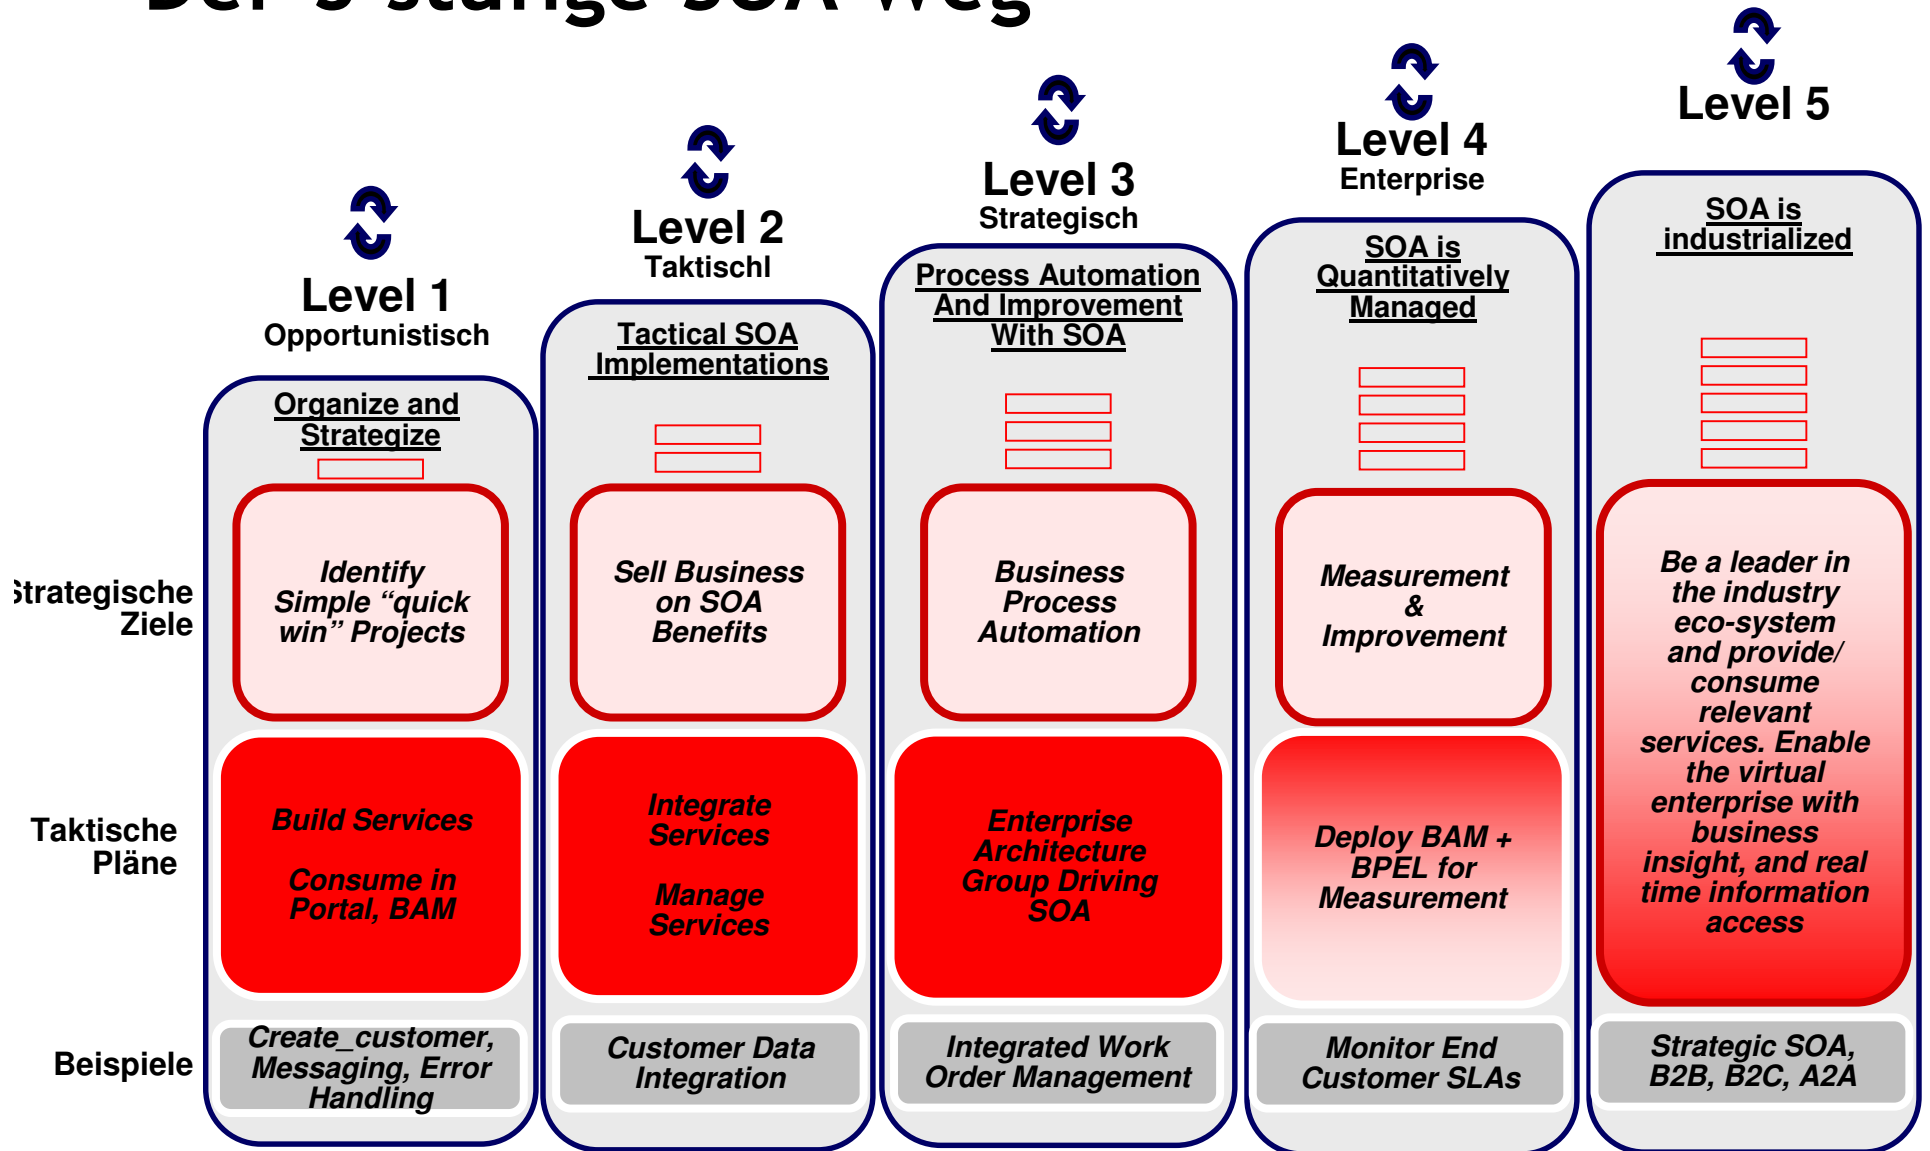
Level 1
Opportunistisch

Organize and Strategize

Identify Simple “quick win” Projects

Build Services

Consume in Portal, BAM

Create_customer, Messaging, Error Handling

Level 2
Taktischl

Tactical SOA Implementations

Sell Business on SOA Benefits

Integrate Services

Manage Services

Customer Data Integration

Level 3
Strategisch

Process Automation And Improvement With SOA

Business Process Automation

Enterprise Architecture Group Driving SOA

Integrated Work Order Management

Level 4
Enterprise

SOA is Quantitatively Managed

Measurement & Improvement

Deploy BAM + BPEL for Measurement

Monitor End Customer SLAs

Level 5

SOA is industrialized

Be a leader in the industry eco-system and provide/ consume relevant services. Enable the virtual enterprise with business insight, and real time information access

Strategic SOA, B2B, B2C, A2A

Strategische Ziele

Taktische Pläne

Beispiele